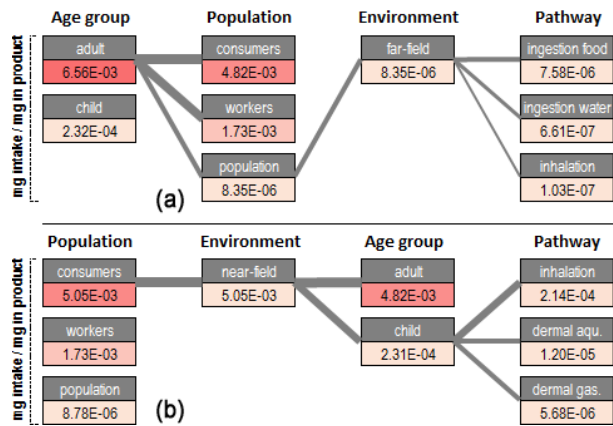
Age group
Population
Environment
Pathway

mg intake / mg in product

adult
6.56E-03

child
2.32E-04

consumers
4.82E-03

workers
1.73E-03

population
8.35E-06

far-field
8.35E-06

ingestion food
7.58E-06

ingestion water
6.61E-07

inhalation
1.03E-07

(a)

Population
Environment
Age group
Pathway

mg intake / mg in product

consumers
5.05E-03

workers
1.73E-03

population
8.78E-06

near-field
5.05E-03

adult
4.82E-03

child
2.31E-04

inhalation
2.14E-04

dermal aqu.
1.20E-05

dermal gas.
5.68E-06

(b)